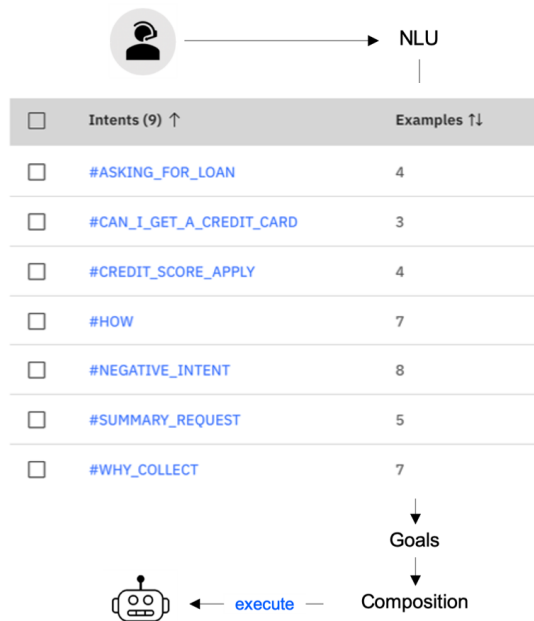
NLU

| Intents (9) ↑ | Examples ↑↓ |
|---|---|
| #ASKING_FOR_LOAN | 4 |
| #CAN_I_GET_A_CREDIT_CARD | 3 |
| #CREDIT_SCORE_APPLY | 4 |
| #HOW | 7 |
| #NEGATIVE_INTENT | 8 |
| #SUMMARY_REQUEST | 5 |
| #WHY_COLLECT | 7 |

Goals

execute

Composition